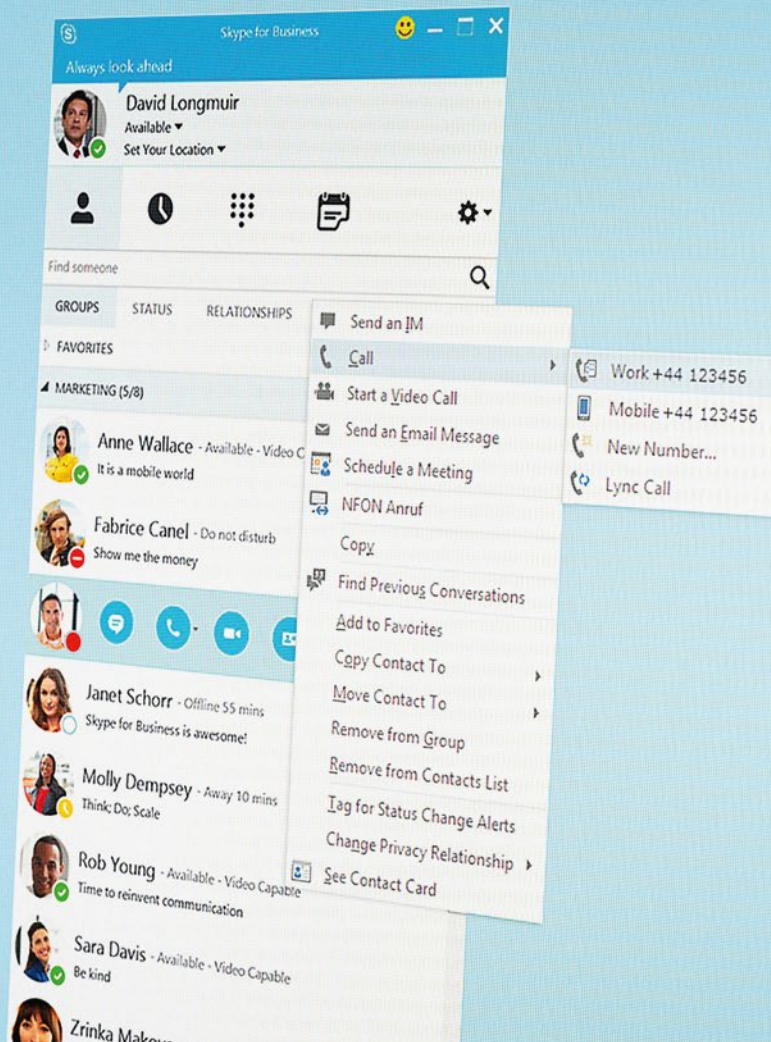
Skype for Business

Always look ahead

David Longmuir
Available ▾
Set Your Location ▾

Find someone

GROUPS STATUS RELATIONSHIPS

FAVORITES

MARKETING (5/8)

Anne Wallace - Available - Video C
It is a mobile world

Fabrice Canel - Do not disturb
Show me the money

Janet Schorr - Offline 55 mins
Skype for Business is awesome!

Molly Dempsey - Away 10 mins
Think; Do; Scale

Rob Young - Available - Video Capable
Time to reinvent communication

Sara Davis - Available - Video Capable
Be kind

Zrinka Makov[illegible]

Send an IM
Call
Start a Video Call
Send an Email Message
Schedule a Meeting
NFON Anruf
Copy
Find Previous Conversations
Add to Favorites
Copy Contact To
Move Contact To
Remove from Group
Remove from Contacts List
Tag for Status Change Alerts
Change Privacy Relationship
See Contact Card

Work +44 123456
Mobile +44 123456
New Number...
Lync Call